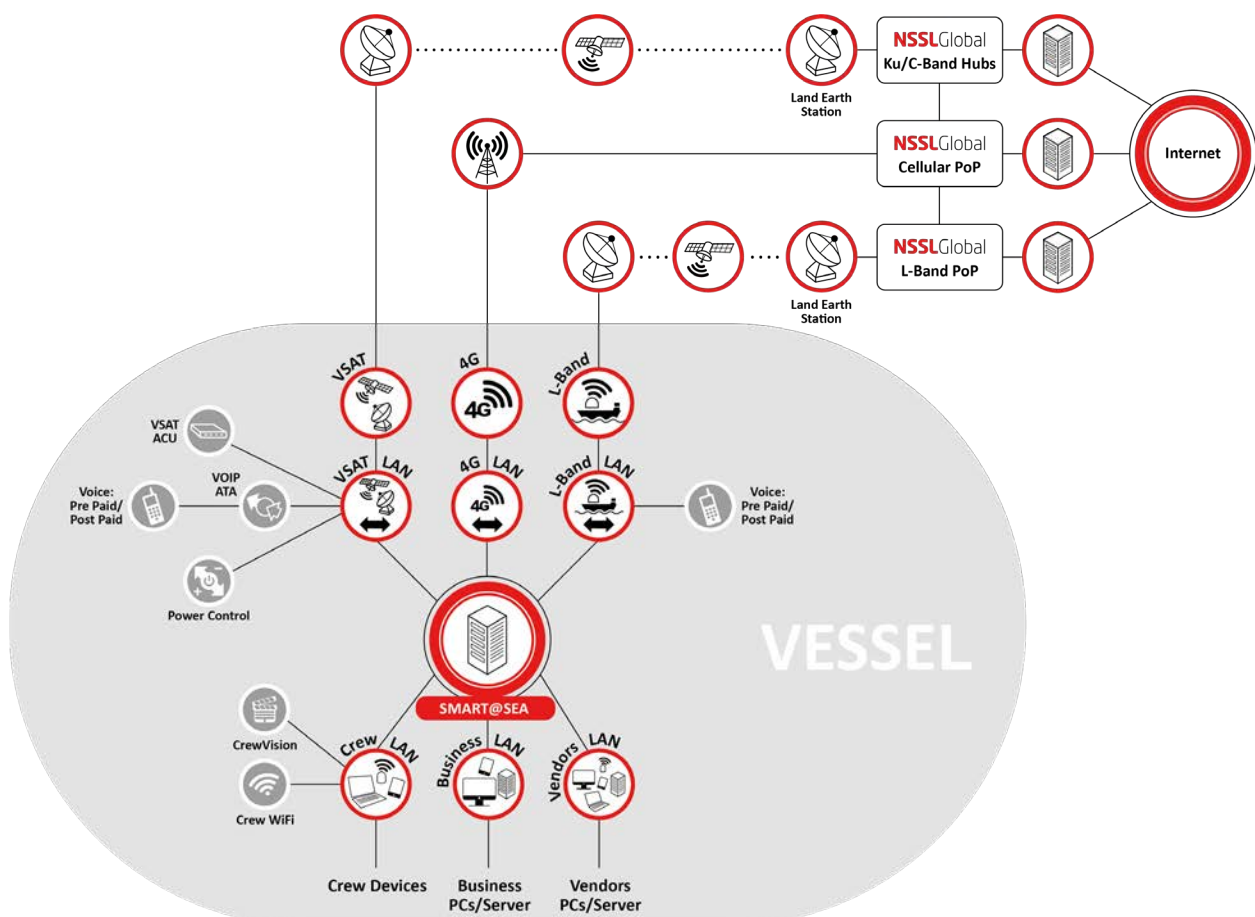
Land Earth Station

NSSLGlobal
Ku/C-Band Hubs

NSSLGlobal
Cellular PoP

Internet

NSSLGlobal
L-Band PoP

Land Earth Station

VSAT

4G

4G

L-Band

VSAT ACU

VOIP ATA

Voice: Pre Paid/ Post Paid

VSAT LAN

4G LAN

4G

L-Band LAN

Voice: Pre Paid/ Post Paid

Power Control

VESSEL

SMART@SEA

CrewVision

Crew WiFi

Crew LAN

Business LAN

Vendors LAN

Crew Devices

Business PCs/Server

Vendors PCs/Server